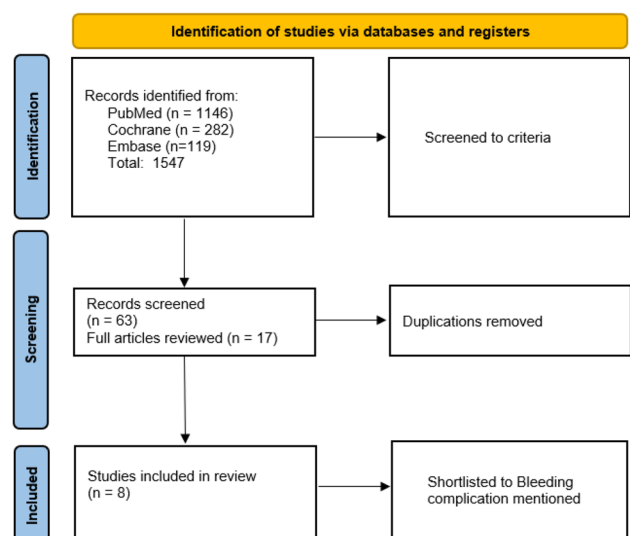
Identification of studies via databases and registers

Identification

Records identified from:
PubMed (n = 1146)
Cochrane (n = 282)
Embase (n=119)
Total: 1547

Screened to criteria

Screening

Records screened
(n = 63)
Full articles reviewed (n = 17)

Duplications removed

Included

Studies included in review
(n = 8)

Shortlisted to Bleeding complication mentioned